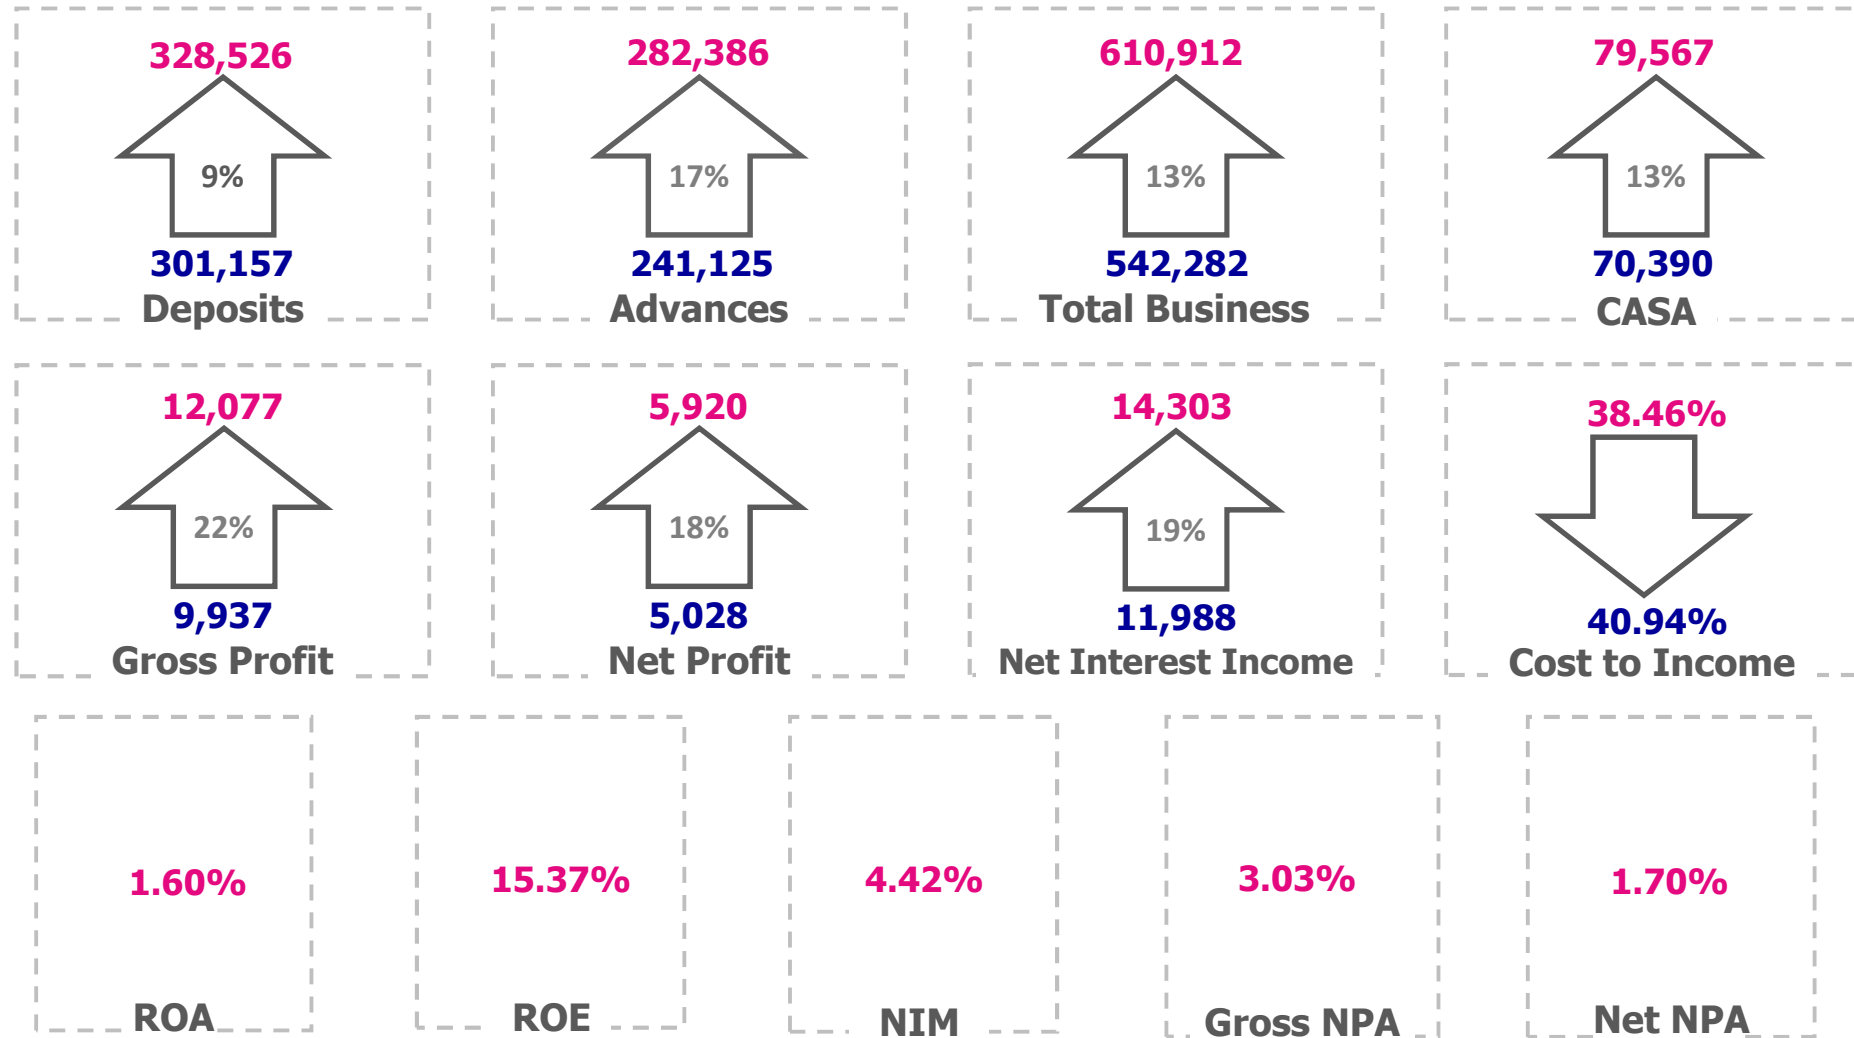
328,526
9%
301,157
Deposits

282,386
17%
241,125
Advances

610,912
13%
542,282
Total Business

79,567
13%
70,390
CASA

12,077
22%
9,937
Gross Profit

5,920
18%
5,028
Net Profit

14,303
19%
11,988
Net Interest Income

38.46%
40.94%
Cost to Income

1.60%
ROA

15.37%
ROE

4.42%
NIM

3.03%
Gross NPA

1.70%
Net NPA